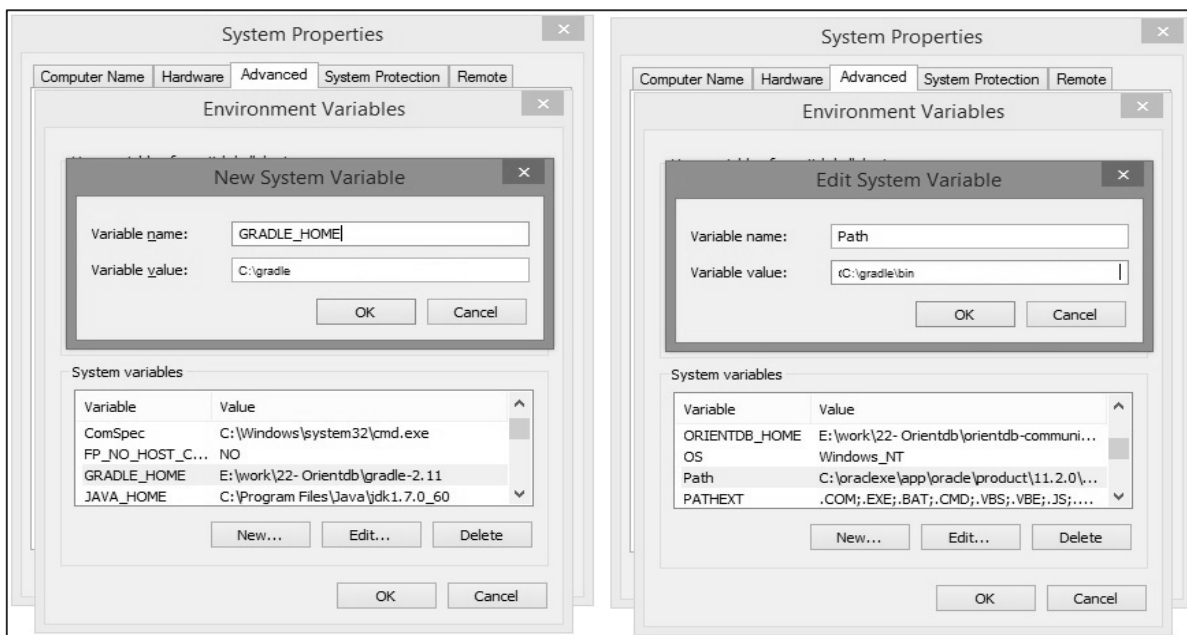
System Properties

Computer Name | Hardware | Advanced | System Protection | Remote

Environment Variables

New System Variable

Variable name: GRADLE_HOME

Variable value: C:\gradle

OK Cancel

System variables

| Variable | Value |
|---|---|
| ComSpec | C:\Windows\system32\cmd.exe |
| FP_NO_HOST_C... | NO |
| GRADLE_HOME | E:\work\22- Orientdb\gradle-2.11 |
| JAVA_HOME | C:\Program Files\Java\jdk1.7.0_60 |

New... Edit... Delete

OK Cancel

System Properties

Computer Name | Hardware | Advanced | System Protection | Remote

Environment Variables

Edit System Variable

Variable name: Path

Variable value: ;C:\gradle\bin

OK Cancel

System variables

| Variable | Value |
|---|---|
| ORIENTDB_HOME | E:\work\22- Orientdb\orientdb-communi... |
| OS | Windows_NT |
| Path | C:\oraclexe\app\oracle\product\11.2.0\... |
| PATHEXT | .COM;.EXE;.BAT;.CMD;.VBS;.VBE;.JS;.... |

New... Edit... Delete

OK Cancel